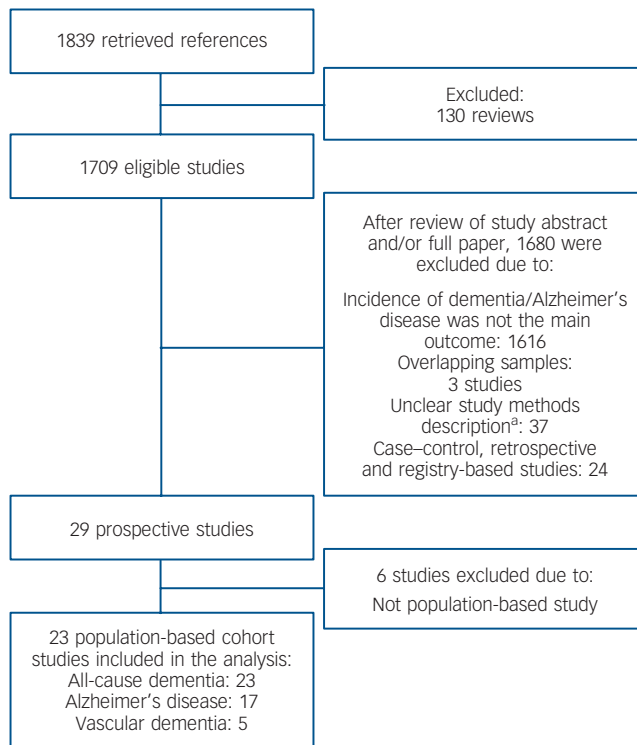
1839 retrieved references

Excluded:
130 reviews

1709 eligible studies

After review of study abstract and/or full paper, 1680 were excluded due to:

Incidence of dementia/Alzheimer's disease was not the main outcome: 1616
Overlapping samples: 3 studies
Unclear study methods description$^{a}$: 37
Case–control, retrospective and registry-based studies: 24

29 prospective studies

6 studies excluded due to:

Not population-based study

23 population-based cohort studies included in the analysis:
All-cause dementia: 23
Alzheimer's disease: 17
Vascular dementia: 5